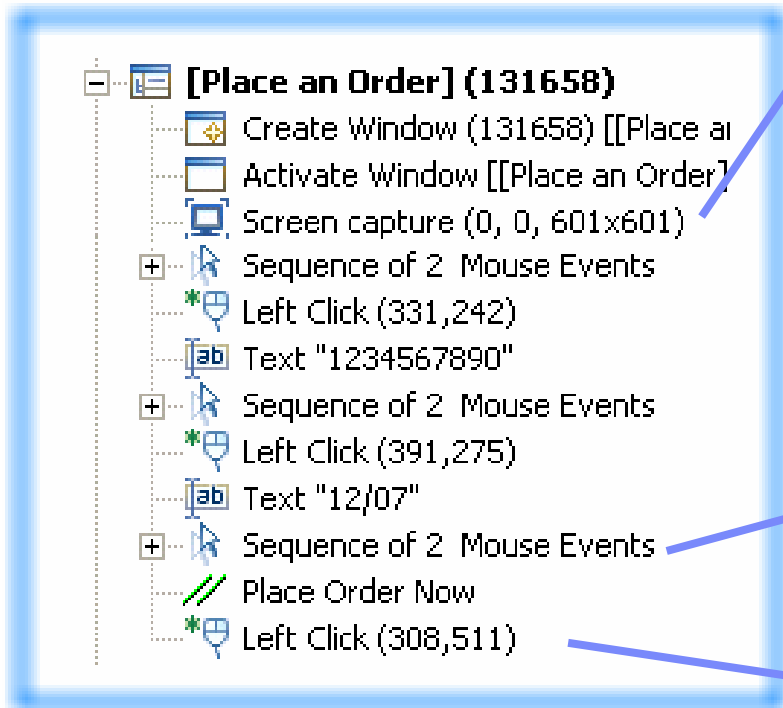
[Place an Order] (131658)
Create Window (131658) [[Place ar
Activate Window [[Place an Order]
Screen capture (0, 0, 601x601)
Sequence of 2 Mouse Events
Left Click (331,242)
ab Text "1234567890"
Sequence of 2 Mouse Events
Left Click (391,275)
ab Text "12/07"
Sequence of 2 Mouse Events
Place Order Now
Left Click (308,511)